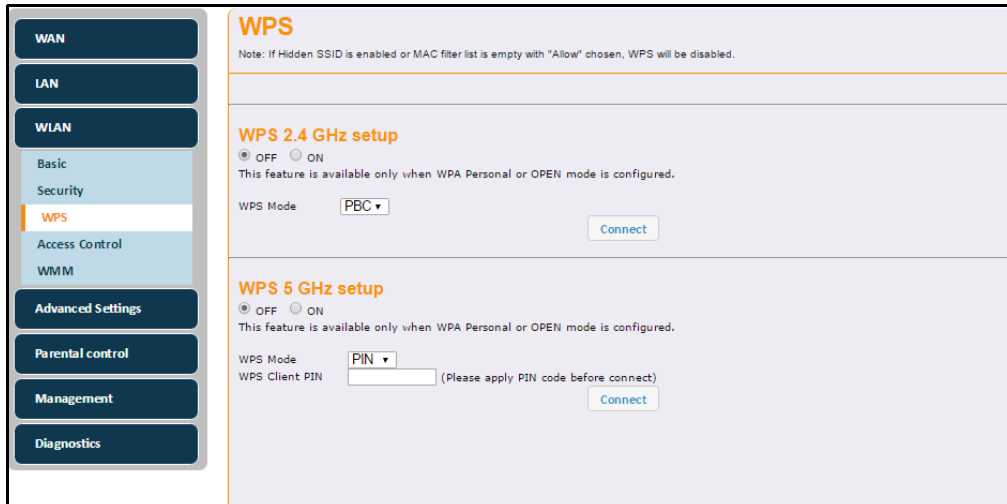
WAN

LAN

WLAN

Basic

Security

WPS

Access Control

WMM

Advanced Settings

Parental control

Management

Diagnostics

WPS

Note: If Hidden SSID is enabled or MAC filter list is empty with "Allow" chosen, WPS will be disabled.

WPS 2.4 GHz setup

OFF ON

This feature is available only when WPA Personal or OPEN mode is configured.

WPS Mode PBC

Connect

WPS 5 GHz setup

OFF ON

This feature is available only when WPA Personal or OPEN mode is configured.

WPS Mode PIN

WPS Client PIN (Please apply PIN code before connect)

Connect